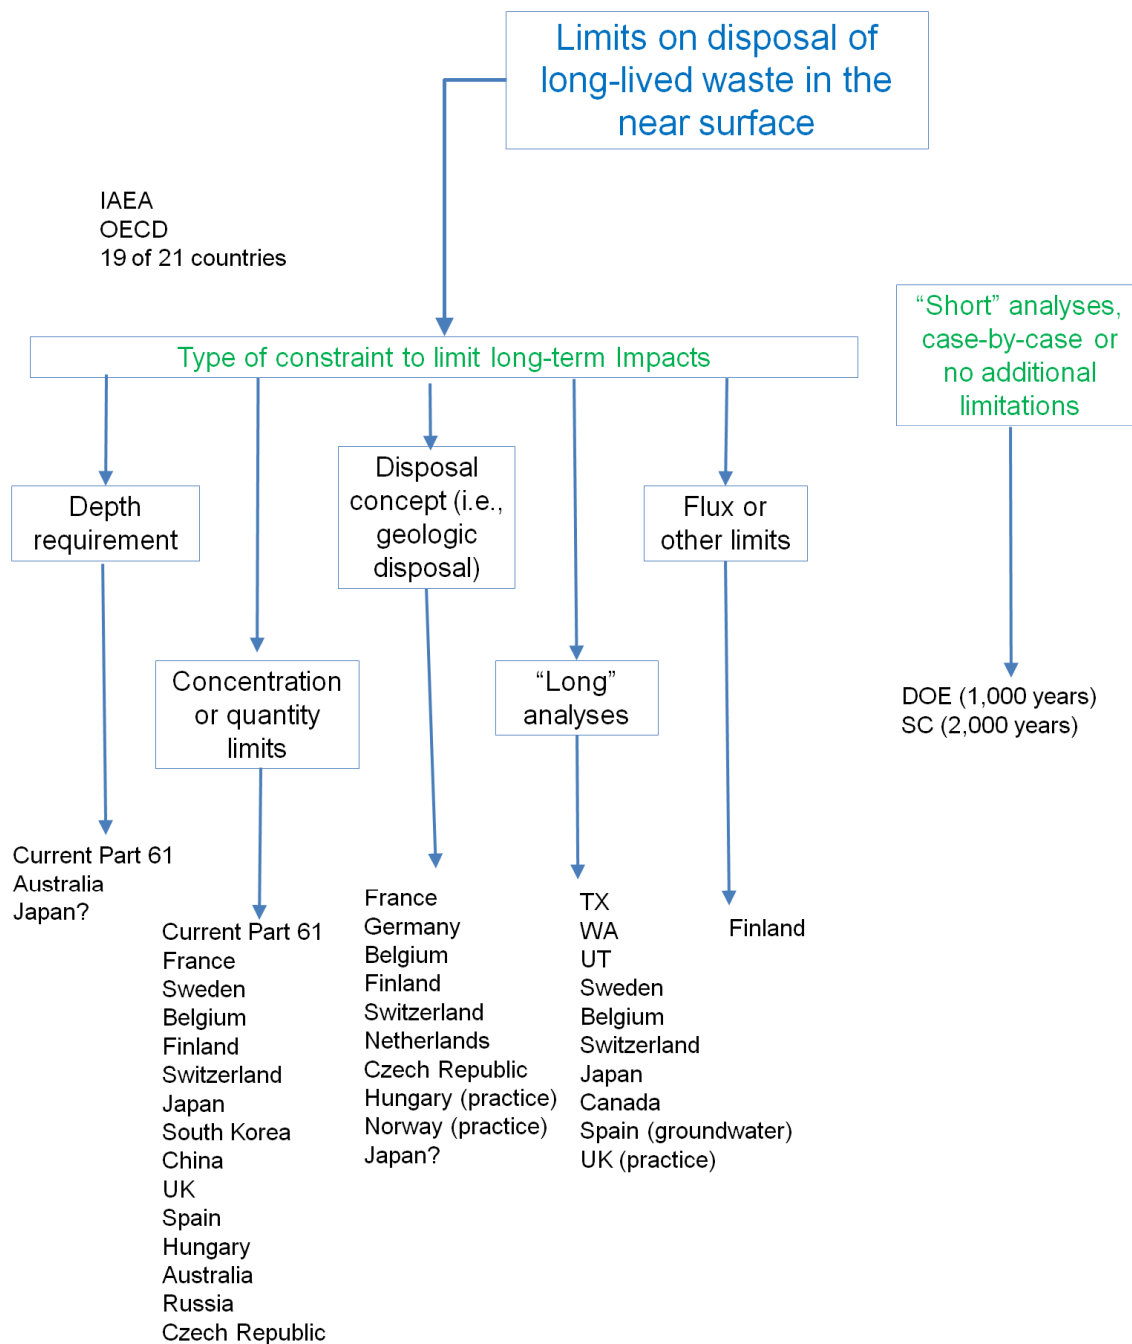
Limits on disposal of long-lived waste in the near surface

IAEA
OECD
19 of 21 countries

Type of constraint to limit long-term Impacts

"Short" analyses, case-by-case or no additional limitations

Depth requirement

Concentration or quantity limits

Disposal concept (i.e., geologic disposal)

"Long" analyses

Flux or other limits

DOE (1,000 years)
SC (2,000 years)

Current Part 61
Australia
Japan?

Current Part 61
France
Sweden
Belgium
Finland
Switzerland
Japan
South Korea
China
UK
Spain
Hungary
Australia
Russia
Czech Republic

France
Germany
Belgium
Finland
Switzerland
Netherlands
Czech Republic
Hungary (practice)
Norway (practice)
Japan?

TX
WA
UT
Sweden
Belgium
Switzerland
Japan
Canada
Spain (groundwater)
UK (practice)

Finland